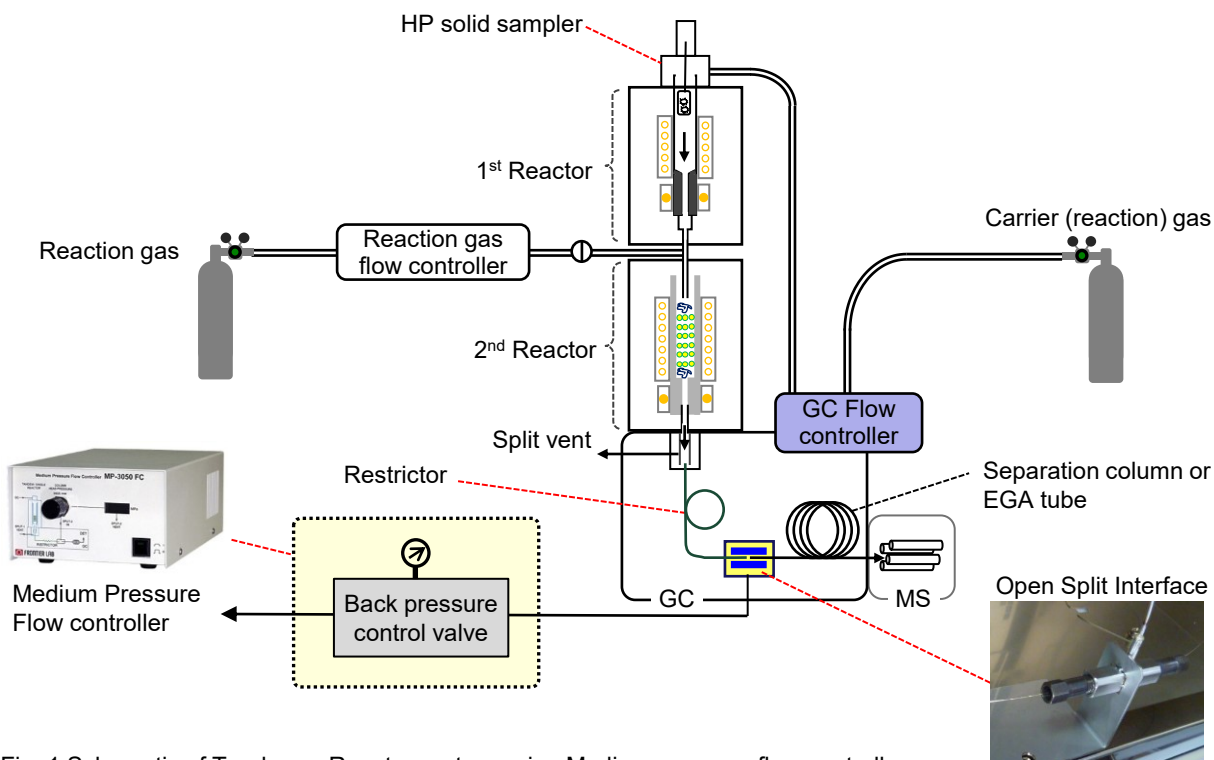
HP solid sampler

1st Reactor

2nd Reactor

Reaction gas

Reaction gas flow controller

Carrier (reaction) gas

GC Flow controller

Split vent

Restrictor

Separation column or EGA tube

Medium Pressure Flow Controller MP-3050 FC

FRONTIER LAB

MPa

Medium Pressure Flow controller

Back pressure control valve

GC

MS

Open Split Interface

Fig. 1 Schematic of Tandem μ-Reactor system using Medium pressure flow controller